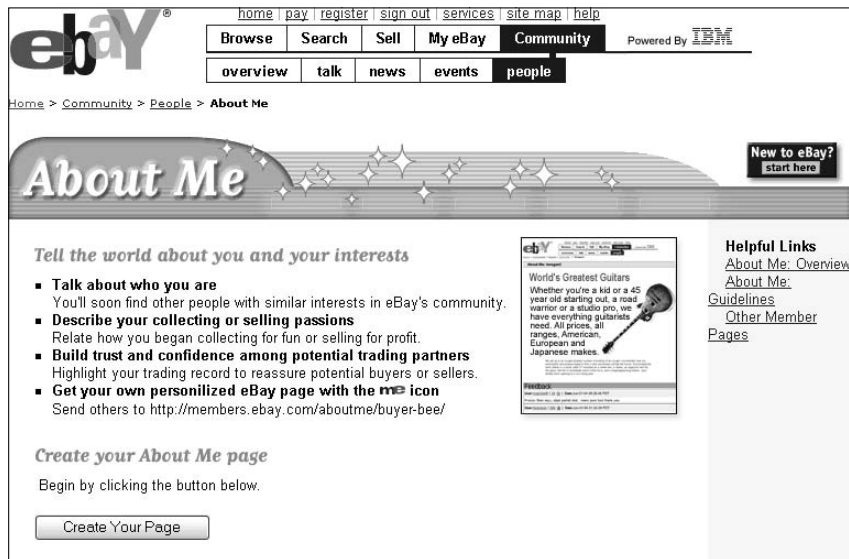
ebY ®

home | pay | register | sign out | services | site map | help

Browse | Search | Sell | My eBay | Community | Powered By IBM

overview | talk | news | events | people

Home > Community > People > About Me

About Me

New to eBay? start here

Tell the world about you and your interests

- **Talk about who you are**
You'll soon find other people with similar interests in eBay's community.
- **Describe your collecting or selling passions**
Relate how you began collecting for fun or selling for profit.
- **Build trust and confidence among potential trading partners**
Highlight your trading record to reassure potential buyers or sellers.
- **Get your own personilized eBay page with the me icon**
Send others to http://members.ebay.com/aboutme/buyer-bee/

World's Greatest Guitars

Whether you're a kid or a 45 year old starting out, a road warrior or a studio pro, we have everything guitarists need. All prices, all ranges, American, European and Japanese makes.

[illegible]

Feedback

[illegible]

Helpful Links
About Me: Overview
About Me: Guidelines
Other Member Pages

Create your About Me page

Begin by clicking the button below.

Create Your Page